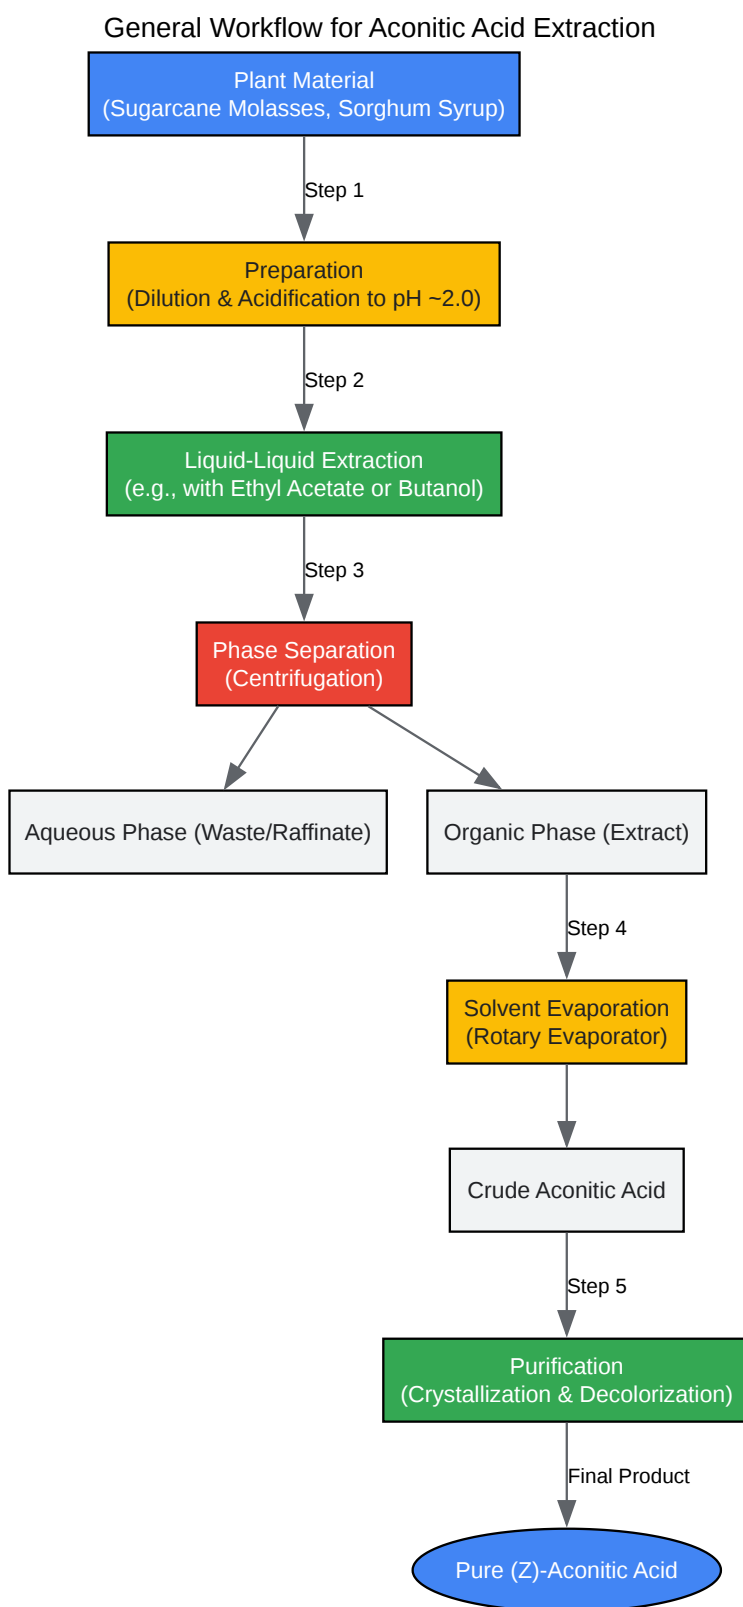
General Workflow for Aconitic Acid Extraction

Plant Material
(Sugarcane Molasses, Sorghum Syrup)

Step 1

Preparation
(Dilution & Acidification to pH ~2.0)

Step 2

Liquid-Liquid Extraction
(e.g., with Ethyl Acetate or Butanol)

Step 3

Phase Separation
(Centrifugation)

Aqueous Phase (Waste/Raffinate)

Organic Phase (Extract)

Step 4

Solvent Evaporation
(Rotary Evaporator)

Crude Aconitic Acid

Step 5

Purification
(Crystallization & Decolorization)

Final Product

Pure (Z)-Aconitic Acid